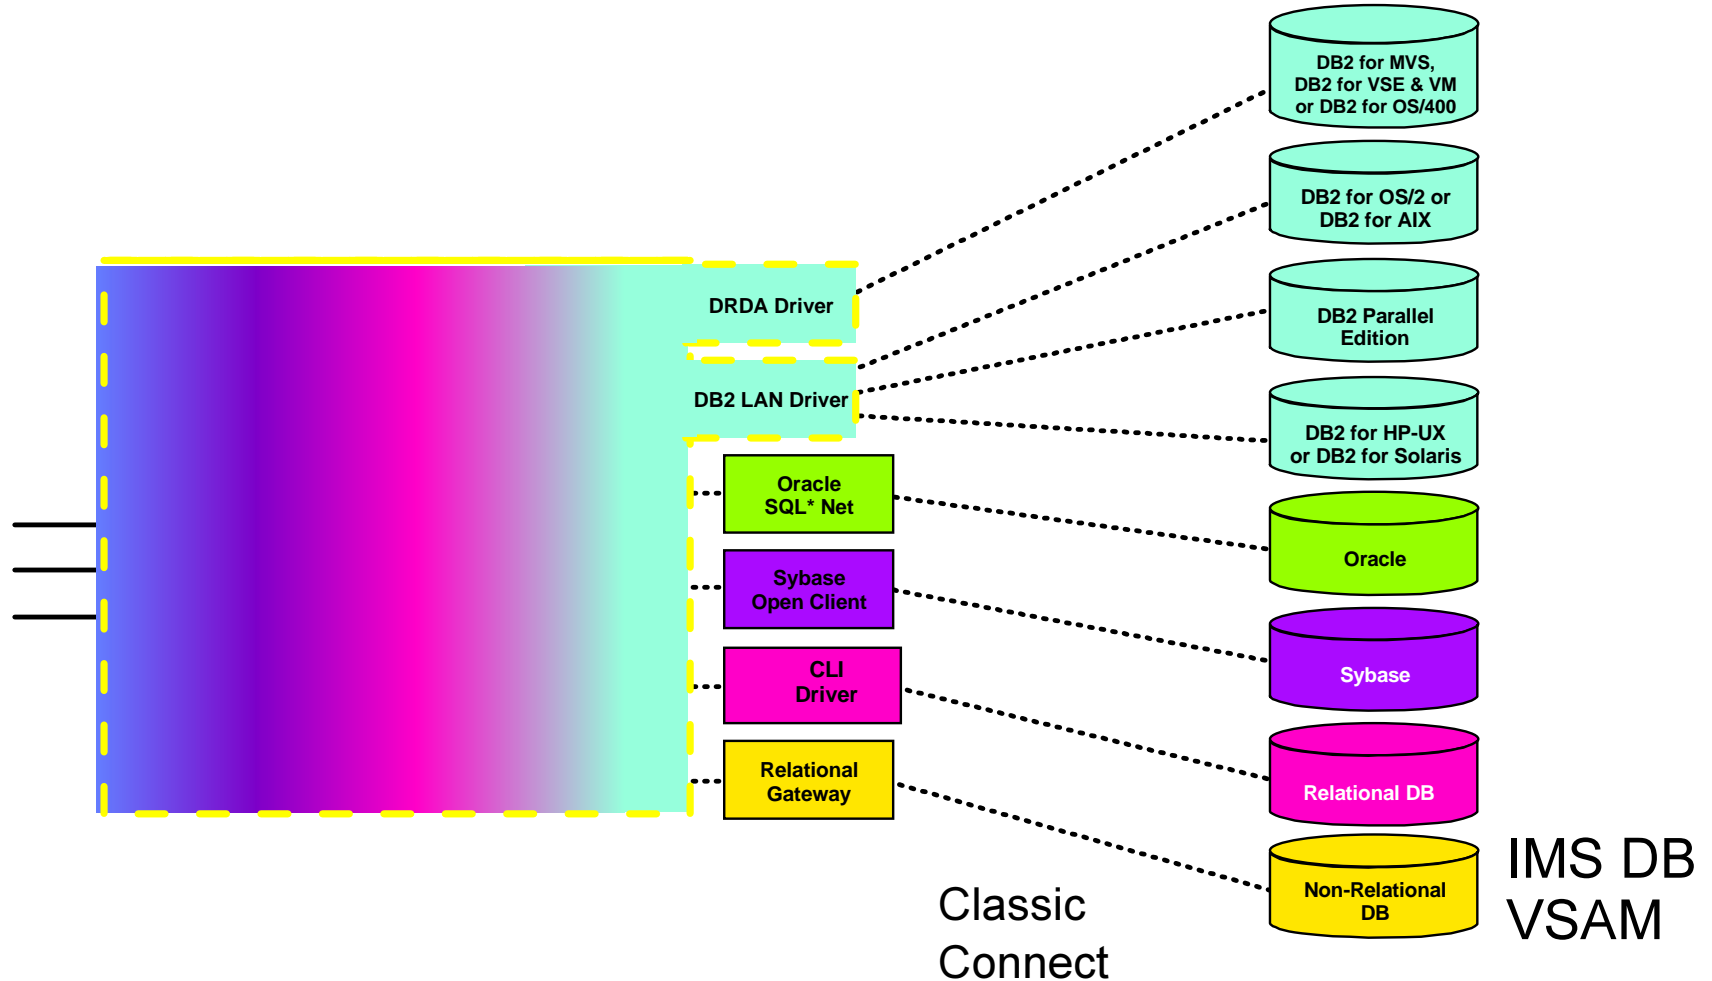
DRDA Driver

DB2 LAN Driver

Oracle SQL* Net

Sybase Open Client

CLI Driver

Relational Gateway

DB2 for MVS, DB2 for VSE & VM or DB2 for OS/400

DB2 for OS/2 or DB2 for AIX

DB2 Parallel Edition

DB2 for HP-UX or DB2 for Solaris

Oracle

Sybase

Relational DB

Non-Relational DB

IMS DB
VSAM

Classic
Connect